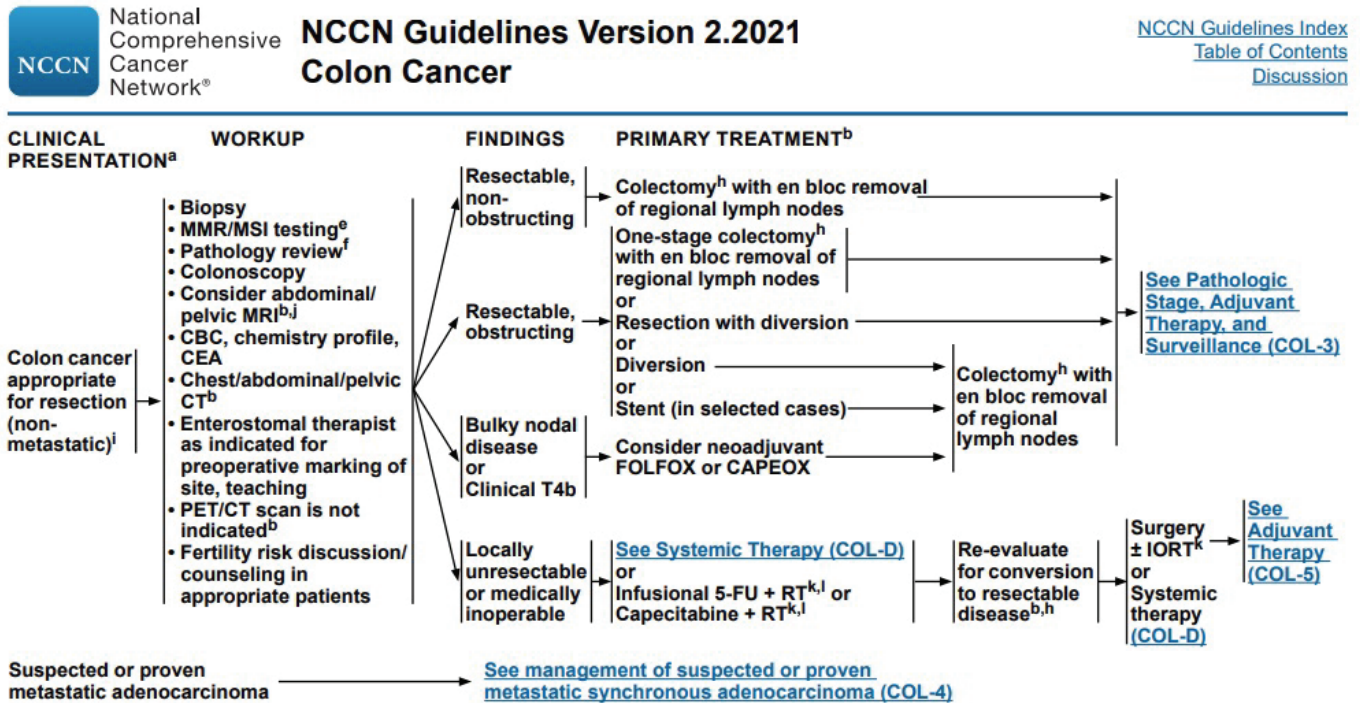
NCCN National Comprehensive Cancer Network®

NCCN Guidelines Version 2.2021
Colon Cancer

NCCN Guidelines Index
Table of Contents
Discussion

CLINICAL PRESENTATION$^{a}$

WORKUP

FINDINGS

PRIMARY TREATMENT$^{b}$

Colon cancer appropriate for resection (non-metastatic)$^{i}$

• Biopsy
• MMR/MSI testing$^{e}$
• Pathology review$^{f}$
• Colonoscopy
• Consider abdominal/pelvic MRI$^{b,j}$
• CBC, chemistry profile, CEA
• Chest/abdominal/pelvic CT$^{b}$
• Enterostomal therapist as indicated for preoperative marking of site, teaching
• PET/CT scan is not indicated$^{b}$
• Fertility risk discussion/counseling in appropriate patients

Resectable, non-obstructing

Colectomy$^{h}$ with en bloc removal of regional lymph nodes

Resectable, obstructing

One-stage colectomy$^{h}$ with en bloc removal of regional lymph nodes
or
Resection with diversion
or
Diversion
or
Stent (in selected cases)

Colectomy$^{h}$ with en bloc removal of regional lymph nodes

Bulky nodal disease or Clinical T4b

Consider neoadjuvant FOLFOX or CAPEOX

See Pathologic Stage, Adjuvant Therapy, and Surveillance (COL-3)

Locally unresectable or medically inoperable

See Systemic Therapy (COL-D)
or
Infusional 5-FU + RT$^{k,l}$ or Capecitabine + RT$^{k,l}$

Re-evaluate for conversion to resectable disease$^{b,h}$

Surgery ± IORT$^{k}$ or Systemic therapy (COL-D)

See Adjuvant Therapy (COL-5)

Suspected or proven metastatic adenocarcinoma

See management of suspected or proven metastatic synchronous adenocarcinoma (COL-4)